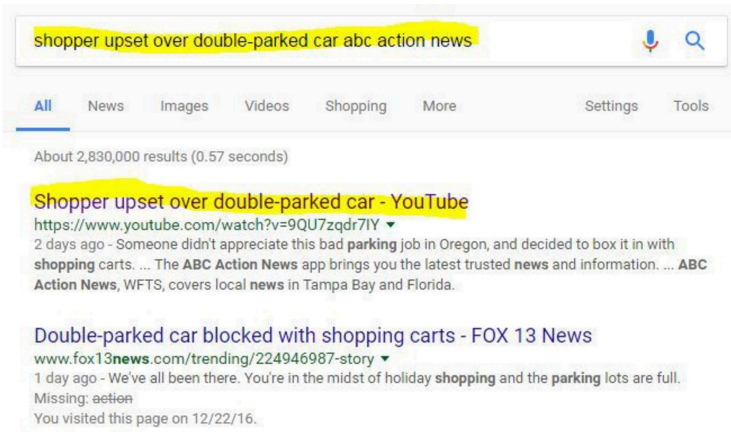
shopper upset over double-parked car abc action news

All News Images Videos Shopping More Settings Tools

About 2,830,000 results (0.57 seconds)

Shopper upset over double-parked car - YouTube
https://www.youtube.com/watch?v=9QU7zqdr7IY ▾
2 days ago - Someone didn't appreciate this bad parking job in Oregon, and decided to box it in with shopping carts. ... The ABC Action News app brings you the latest trusted news and information. ... ABC Action News, WFTS, covers local news in Tampa Bay and Florida.

Double-parked car blocked with shopping carts - FOX 13 News
www.fox13news.com/trending/224946987-story ▾
1 day ago - We've all been there. You're in the midst of holiday shopping and the parking lots are full.
Missing: ~~action~~
You visited this page on 12/22/16.